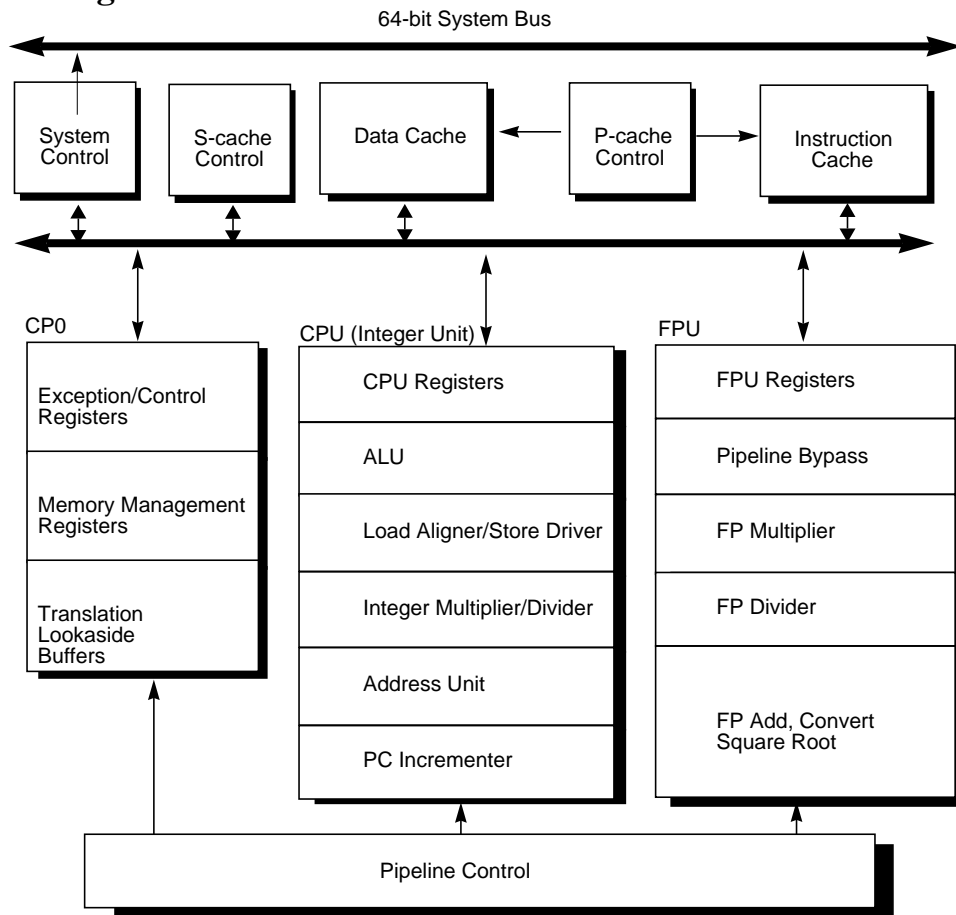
64-bit System Bus

System Control

S-cache Control

Data Cache

P-cache Control

Instruction Cache

CP0

Exception/Control Registers

Memory Management Registers

Translation Lookaside Buffers

CPU (Integer Unit)

CPU Registers

ALU

Load Aligner/Store Driver

Integer Multiplier/Divider

Address Unit

PC Incrementer

FPU

FPU Registers

Pipeline Bypass

FP Multiplier

FP Divider

FP Add, Convert Square Root

Pipeline Control